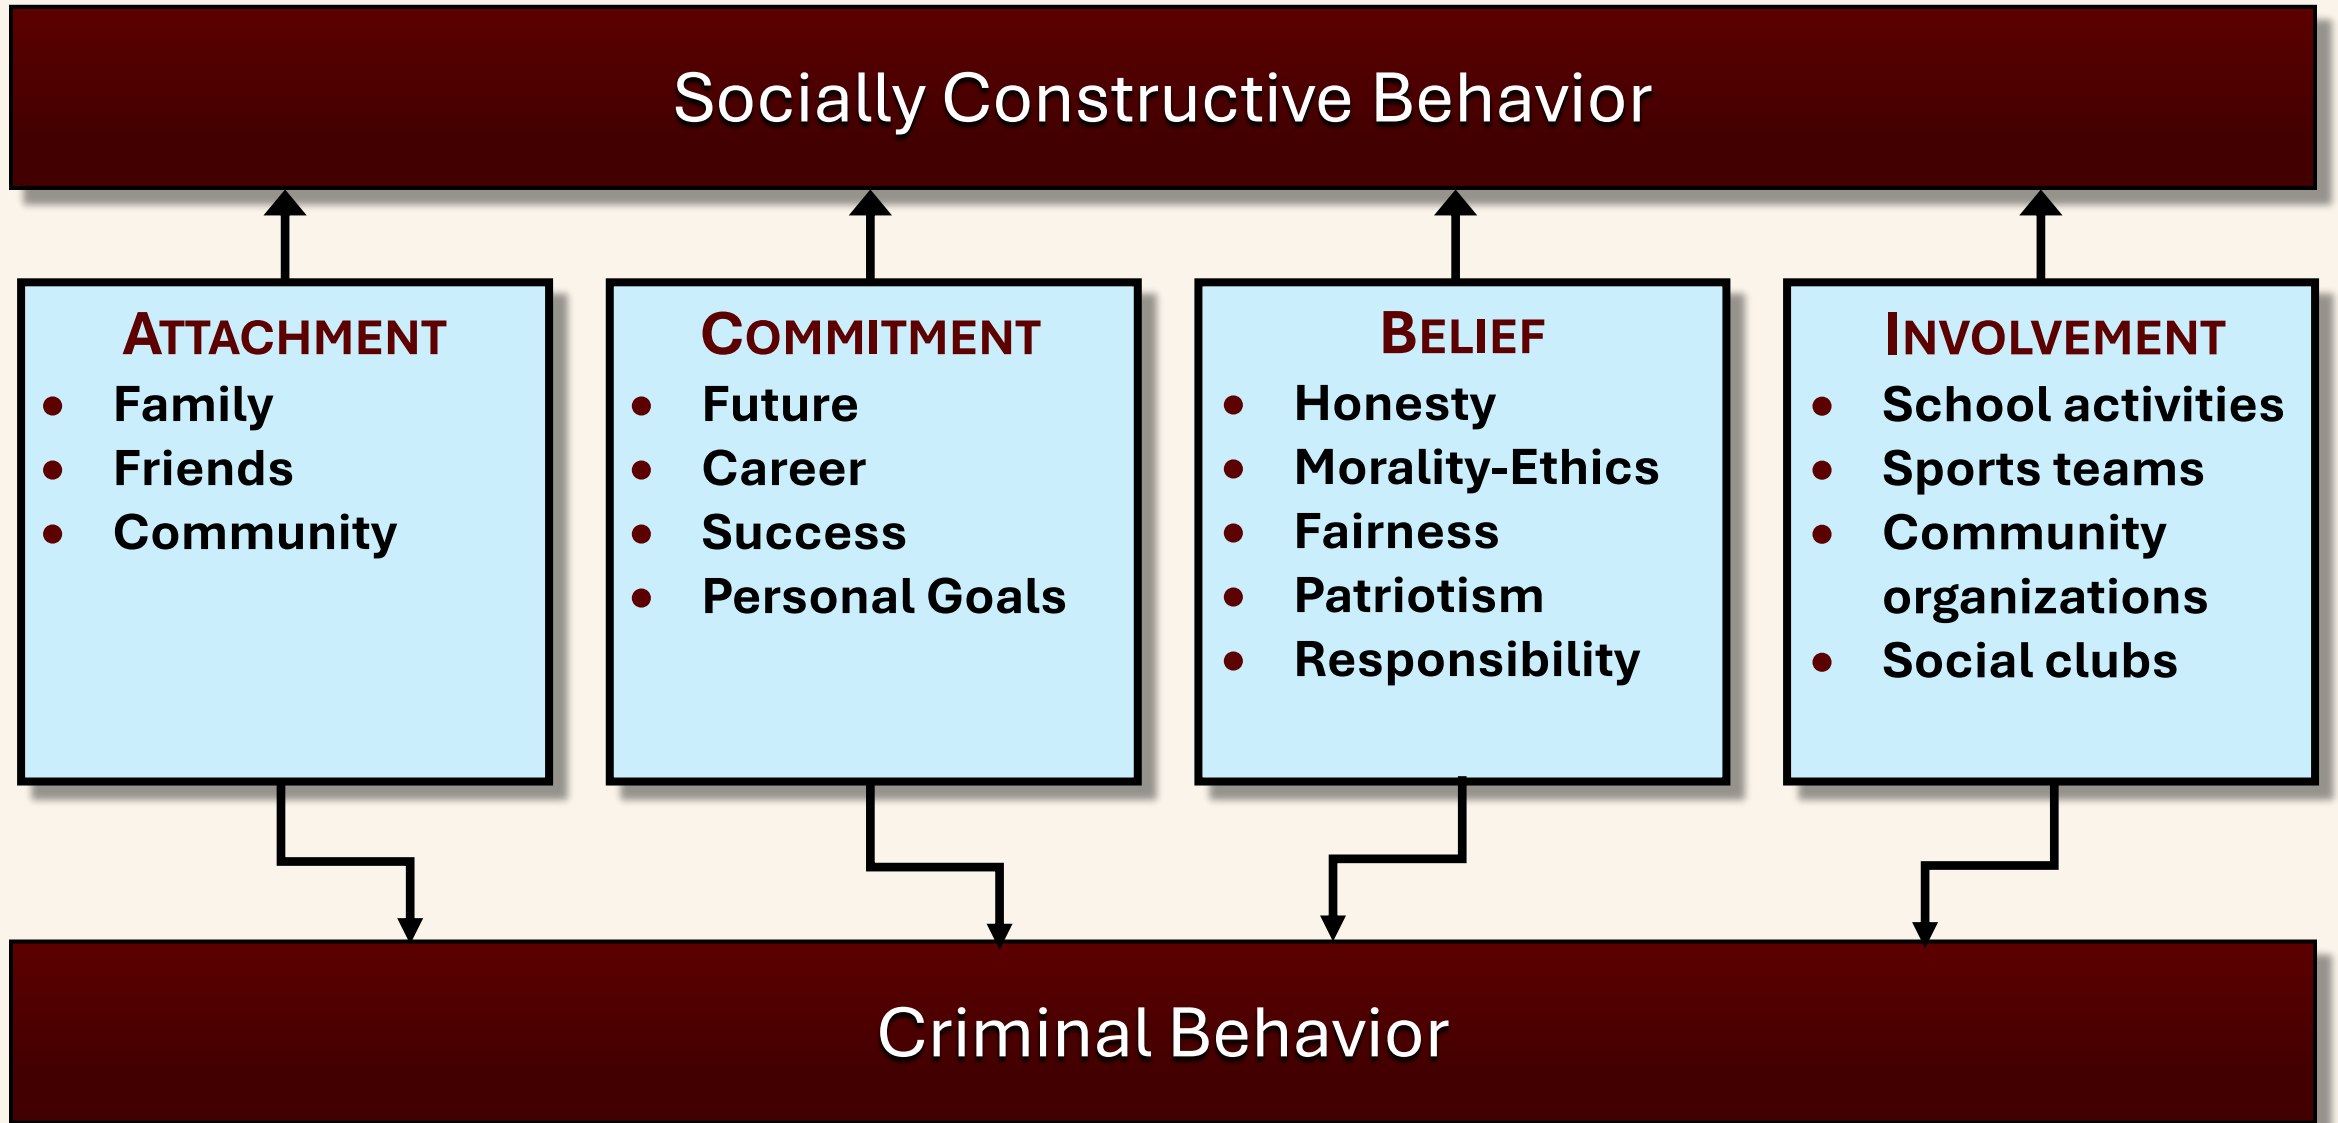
Socially Constructive Behavior

ATTACHMENT
- Family
- Friends
- Community

COMMITMENT
- Future
- Career
- Success
- Personal Goals

BELIEF
- Honesty
- Morality-Ethics
- Fairness
- Patriotism
- Responsibility

INVOLVEMENT
- School activities
- Sports teams
- Community organizations
- Social clubs

Criminal Behavior